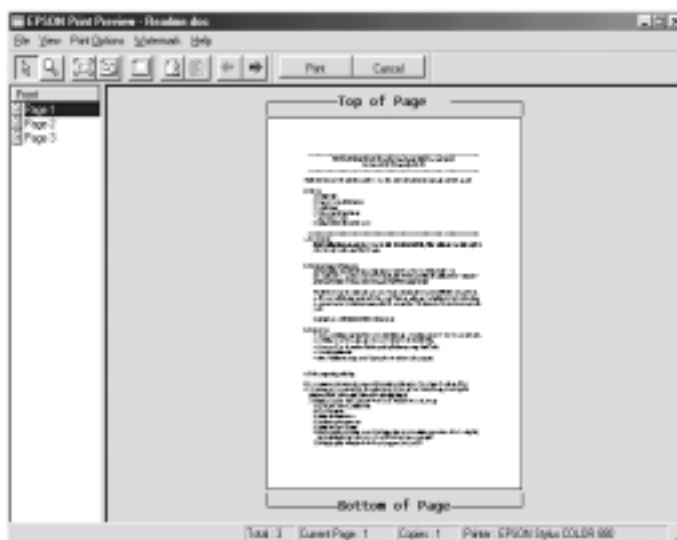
EPSON Print Preview - Readme.doc

File View Print Options Watermark Help

Print Cancel

Print
Page 1
Page 2
Page 3

Top of Page

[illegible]

Bottom of Page

Total : 3 Current Page : 1 Copies : 1 Printer : EPSON Stylus COLOR 880